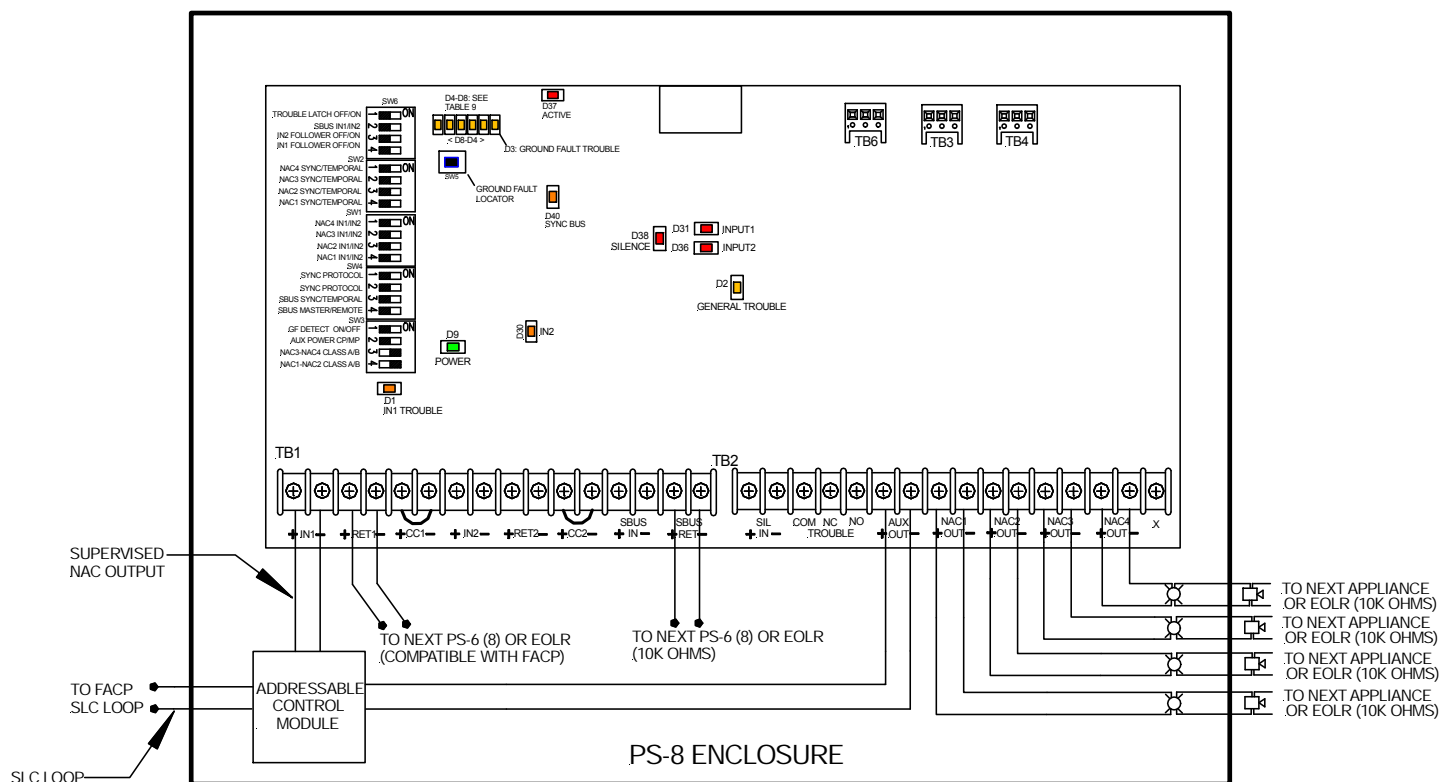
SW6
TROUBLE LATCH OFF/ON
SBUS IN1/IN2
IN2 FOLLOWER OFF/ON
IN1 FOLLOWER OFF/ON
SW2
NAC4 SYNC/TEMPORAL
NAC3 SYNC/TEMPORAL
NAC2 SYNC/TEMPORAL
NAC1 SYNC/TEMPORAL
SW1
NAC4 IN1/IN2
NAC3 IN1/IN2
NAC2 IN1/IN2
NAC1 IN1/IN2
SW4
SYNC PROTOCOL
SYNC PROTOCOL
SBUS SYNC/TEMPORAL
SBUS MASTER/REMOTE
SW3
GF DETECT ON/OFF
AUX POWER CP/MP
NAC3-NAC4 CLASS A/B
NAC1-NAC2 CLASS A/B
ON
1 2 3 4
D4-D8: SEE TABLE 9
< D8-D4 >
D3: GROUND FAULT TROUBLE
D37 ACTIVE
SW5
GROUND FAULT LOCATOR
D40 SYNC BUS
D38 SILENCE
D31 INPUT1
D36 INPUT2
D2 GENERAL TROUBLE
D30 IN2
D9 POWER
D1 IN1 TROUBLE
TB6
TB3
TB4
TB1
TB2
+ IN1 − + RET1 − + CC1 − + IN2 − + RET2 − + CC2 − + SBUS IN − + SBUS RET −
+ SIL IN − COM NC NO TROUBLE + AUX OUT − + NAC1 OUT − + NAC2 OUT − + NAC3 OUT − + NAC4 OUT − X
SUPERVISED NAC OUTPUT
TO NEXT PS-6 (8) OR EOLR (COMPATIBLE WITH FACP)
TO NEXT PS-6 (8) OR EOLR (10K OHMS)
TO NEXT APPLIANCE OR EOLR (10K OHMS)
TO NEXT APPLIANCE OR EOLR (10K OHMS)
TO NEXT APPLIANCE OR EOLR (10K OHMS)
TO NEXT APPLIANCE OR EOLR (10K OHMS)
TO FACP SLC LOOP
ADDRESSABLE CONTROL MODULE
SLC LOOP
PS-8 ENCLOSURE